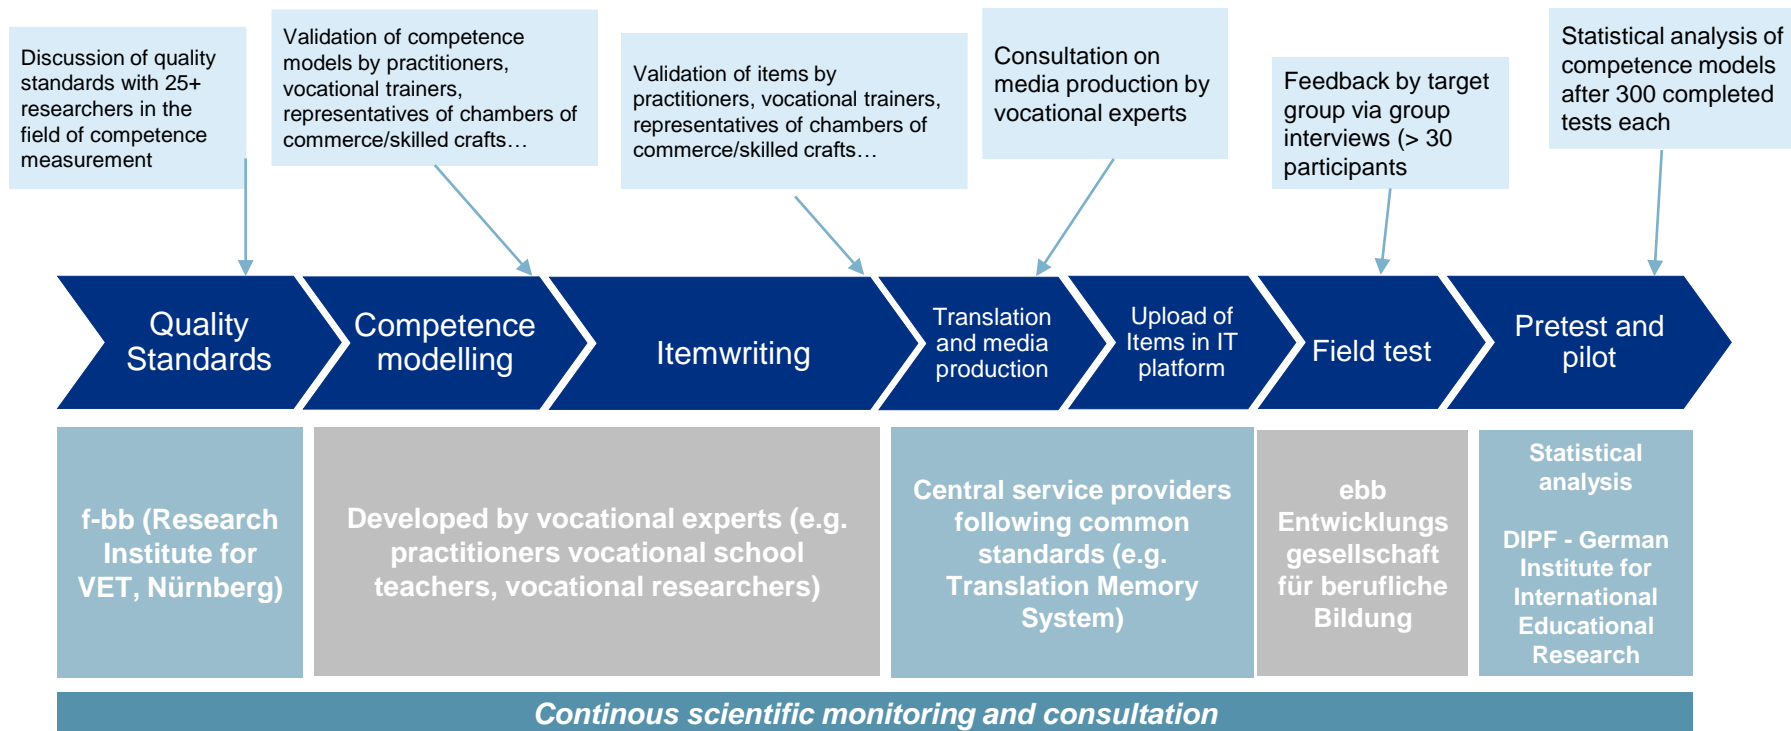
Discussion of quality standards with 25+ researchers in the field of competence measurement

Validation of competence models by practitioners, vocational trainers, representatives of chambers of commerce/skilled crafts…

Validation of items by practitioners, vocational trainers, representatives of chambers of commerce/skilled crafts…

Consultation on media production by vocational experts

Feedback by target group via group interviews (> 30 participants

Statistical analysis of competence models after 300 completed tests each

Quality Standards

Competence modelling

Itemwriting

Translation and media production

Upload of Items in IT platform

Field test

Pretest and pilot

f-bb (Research Institute for VET, Nürnberg)

Developed by vocational experts (e.g. practitioners vocational school teachers, vocational researchers)

Central service providers following common standards (e.g. Translation Memory System)

ebb Entwicklungs gesellschaft für berufliche Bildung

Statistical analysis

DIPF - German Institute for International Educational Research

Continous scientific monitoring and consultation